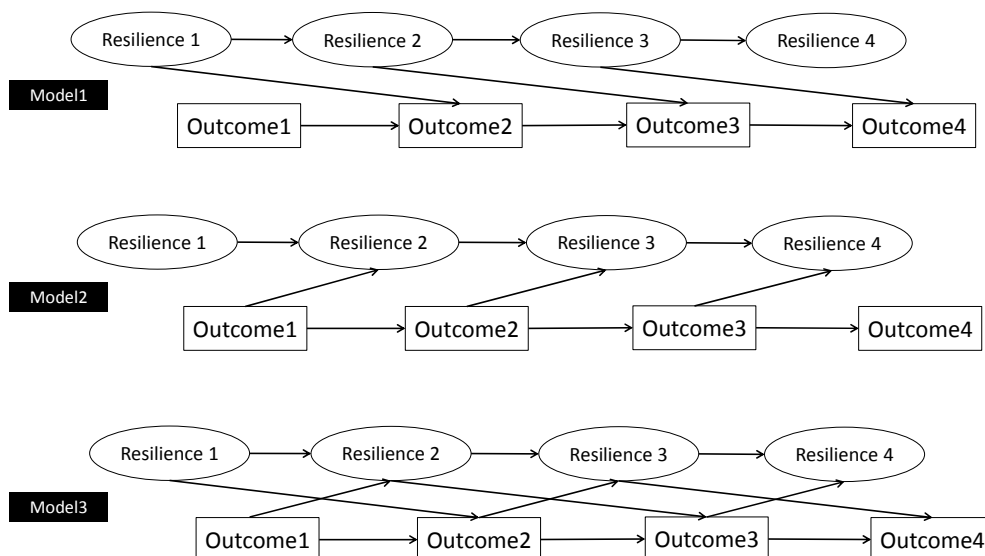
Resilience 1
Resilience 2
Resilience 3
Resilience 4
Model1
Outcome1
Outcome2
Outcome3
Outcome4

Resilience 1
Resilience 2
Resilience 3
Resilience 4
Model2
Outcome1
Outcome2
Outcome3
Outcome4

Resilience 1
Resilience 2
Resilience 3
Resilience 4
Model3
Outcome1
Outcome2
Outcome3
Outcome4